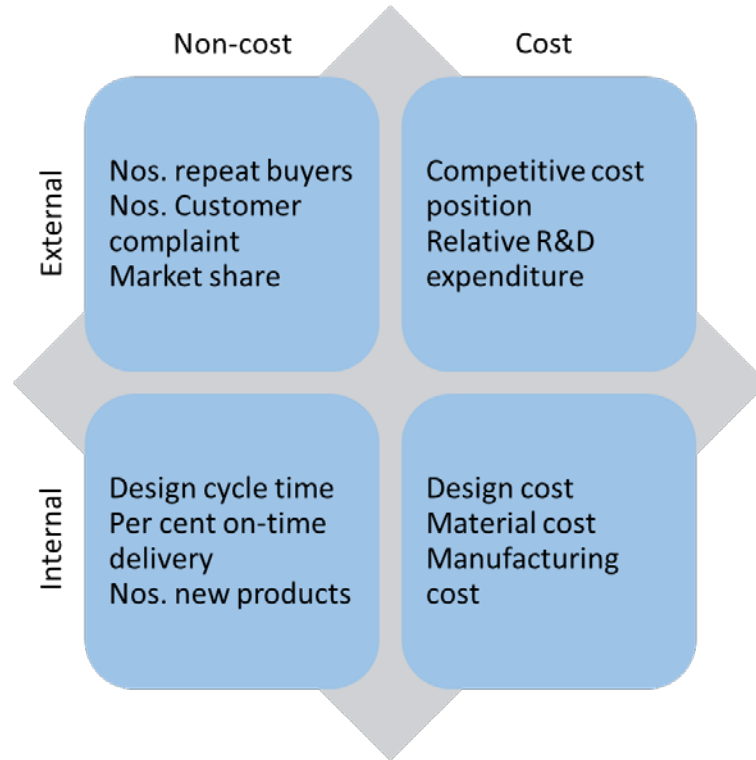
Non-cost

Cost

External

Nos. repeat buyers
Nos. Customer complaint
Market share

Competitive cost position
Relative R&D expenditure

Internal

Design cycle time
Per cent on-time delivery
Nos. new products

Design cost
Material cost
Manufacturing cost